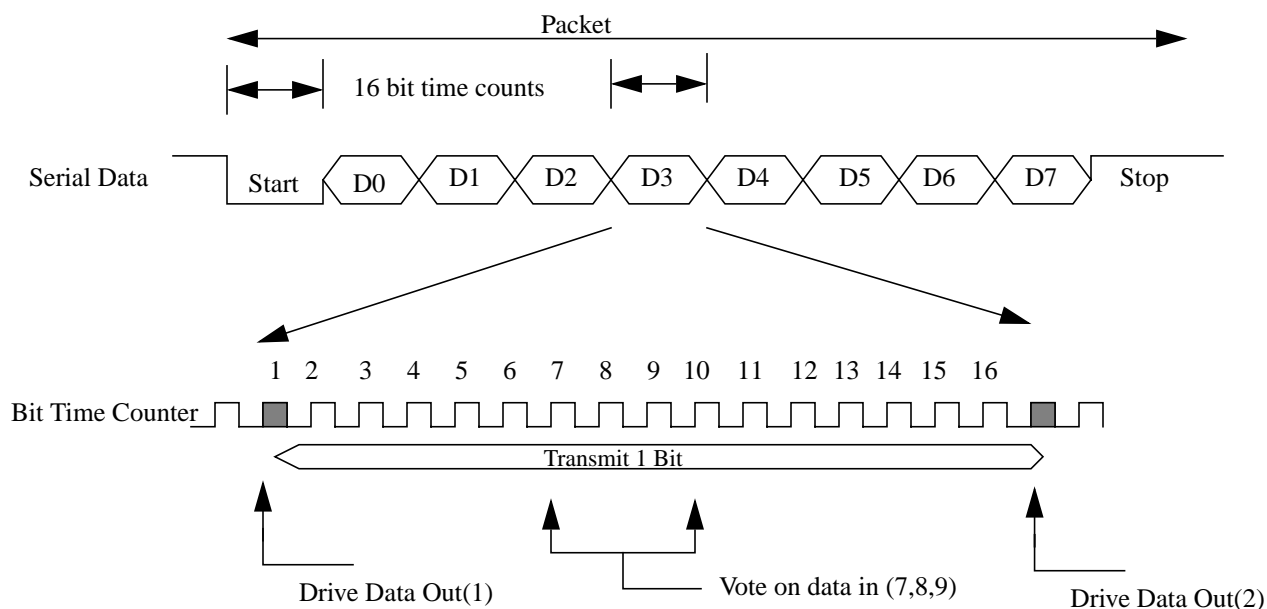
Packet

16 bit time counts

Serial Data

Start D0 D1 D2 D3 D4 D5 D6 D7 Stop

1 2 3 4 5 6 7 8 9 10 11 12 13 14 15 16

Bit Time Counter

Transmit 1 Bit

Drive Data Out(1)

Vote on data in (7,8,9)

Drive Data Out(2)